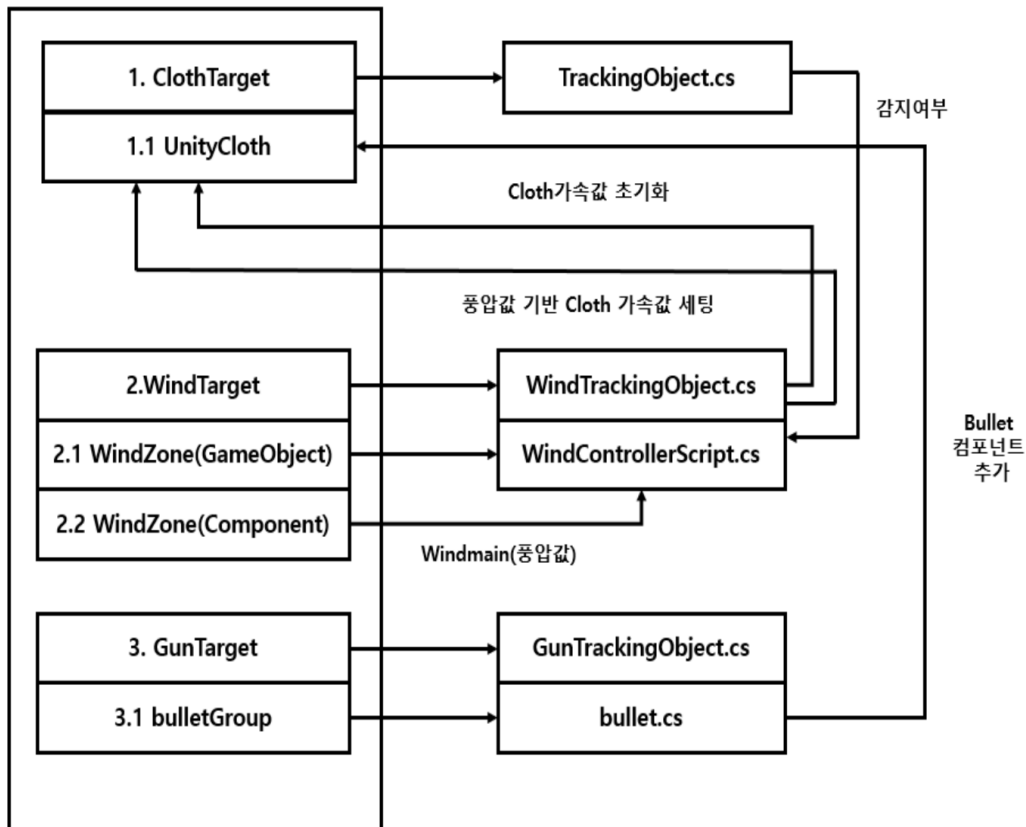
1. ClothTarget

1.1 UnityCloth

TrackingObject.cs

감지여부

Cloth가속값 초기화

풍압값 기반 Cloth 가속값 세팅

2.WindTarget

2.1 WindZone(GameObject)

2.2 WindZone(Component)

WindTrackingObject.cs

WindControllerScript.cs

Windmain(풍압값)

Bullet 컴포넌트 추가

3. GunTarget

3.1 bulletGroup

GunTrackingObject.cs

bullet.cs